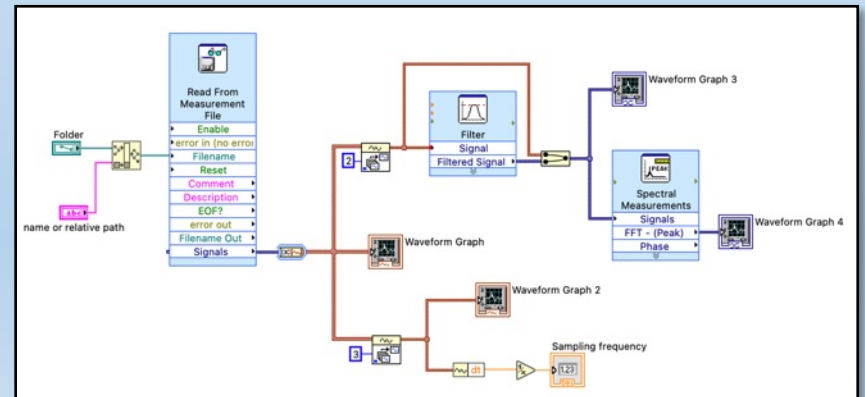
Read From Measurement File

Enable

error in (no error)

Filename

Reset

Comment

Description

EOF?

error out

Filename Out

Signals

Folder

abc

name or relative path

2

Filter

Signal

Filtered Signal

Waveform Graph 3

PEAK

Spectral Measurements

Signals

FFT - (Peak)

Phase

Waveform Graph 4

Waveform Graph

Waveform Graph 2

3

dt

Sampling frequency

1.23